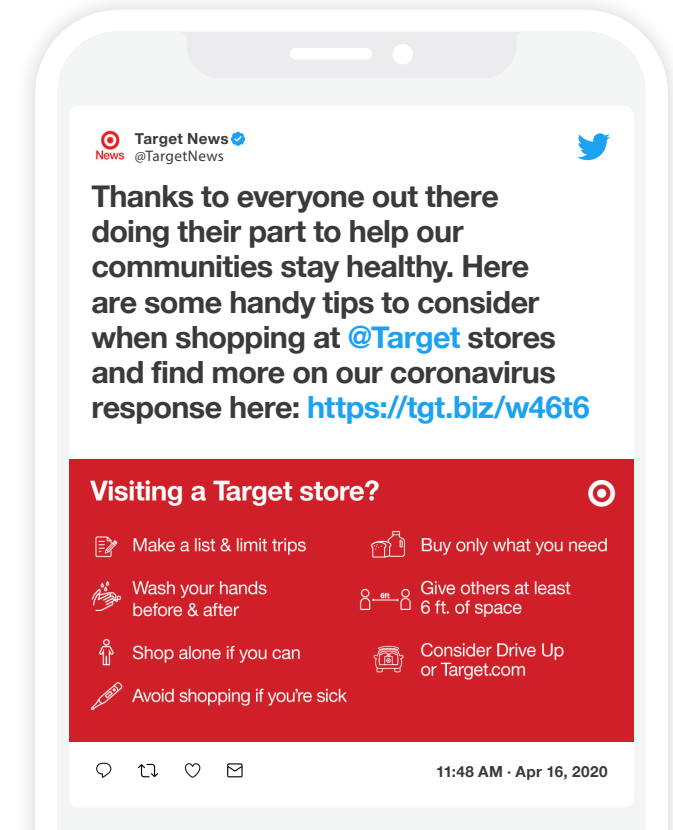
News

Target News
@TargetNews

Thanks to everyone out there doing their part to help our communities stay healthy. Here are some handy tips to consider when shopping at @Target stores and find more on our coronavirus response here: https://tgt.biz/w46t6

Visiting a Target store?

Make a list & limit trips

Wash your hands before & after

Shop alone if you can

Avoid shopping if you're sick

Buy only what you need

6ft

Give others at least 6 ft. of space

Consider Drive Up or Target.com

11:48 AM · Apr 16, 2020